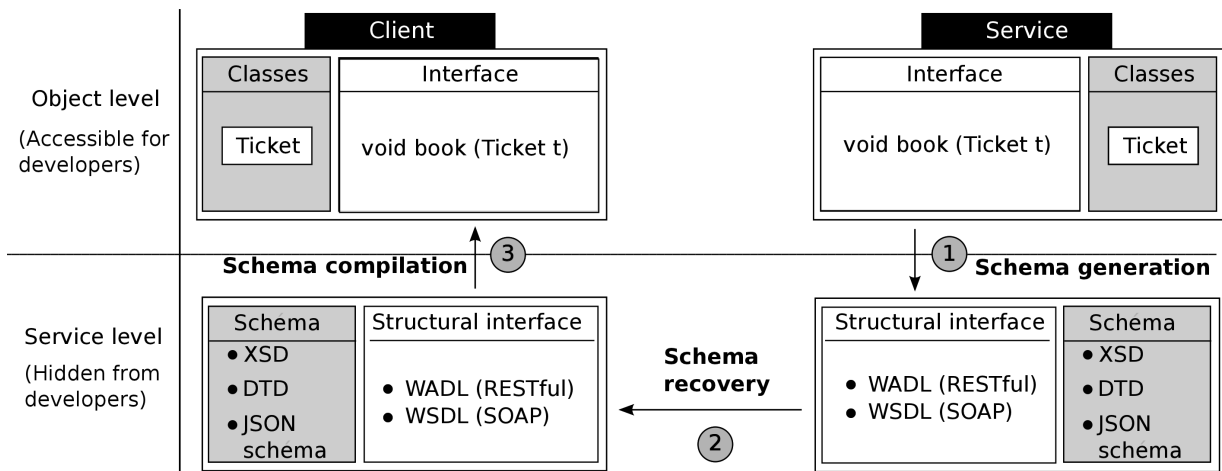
Object level
(Accessible for developers)

Client

Classes

Ticket

Interface

void book (Ticket t)

Service

Interface

void book (Ticket t)

Classes

Ticket

3 Schema compilation

1 Schema generation

Service level
(Hidden from developers)

Schema
• XSD
• DTD
• JSON schema

Structural interface
• WADL (RESTful)
• WSDL (SOAP)

Schema recovery

2

Structural interface
• WADL (RESTful)
• WSDL (SOAP)

Schema
• XSD
• DTD
• JSON schema